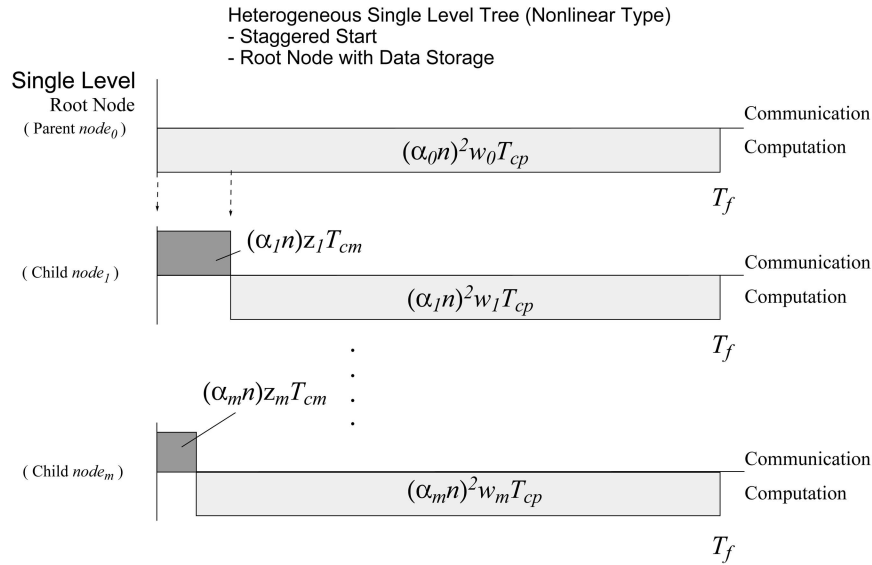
Heterogeneous Single Level Tree (Nonlinear Type)
- Staggered Start
- Root Node with Data Storage

Single Level
Root Node
( Parent $node_0$ )

Communication
$(\alpha_0 n)^2 w_0 T_{cp}$
Computation

$T_f$

$(\alpha_1 n) z_1 T_{cm}$
( Child $node_1$ )
Communication
$(\alpha_1 n)^2 w_1 T_{cp}$
Computation

$T_f$

$(\alpha_m n) z_m T_{cm}$

( Child $node_m$ )
Communication
$(\alpha_m n)^2 w_m T_{cp}$
Computation

$T_f$